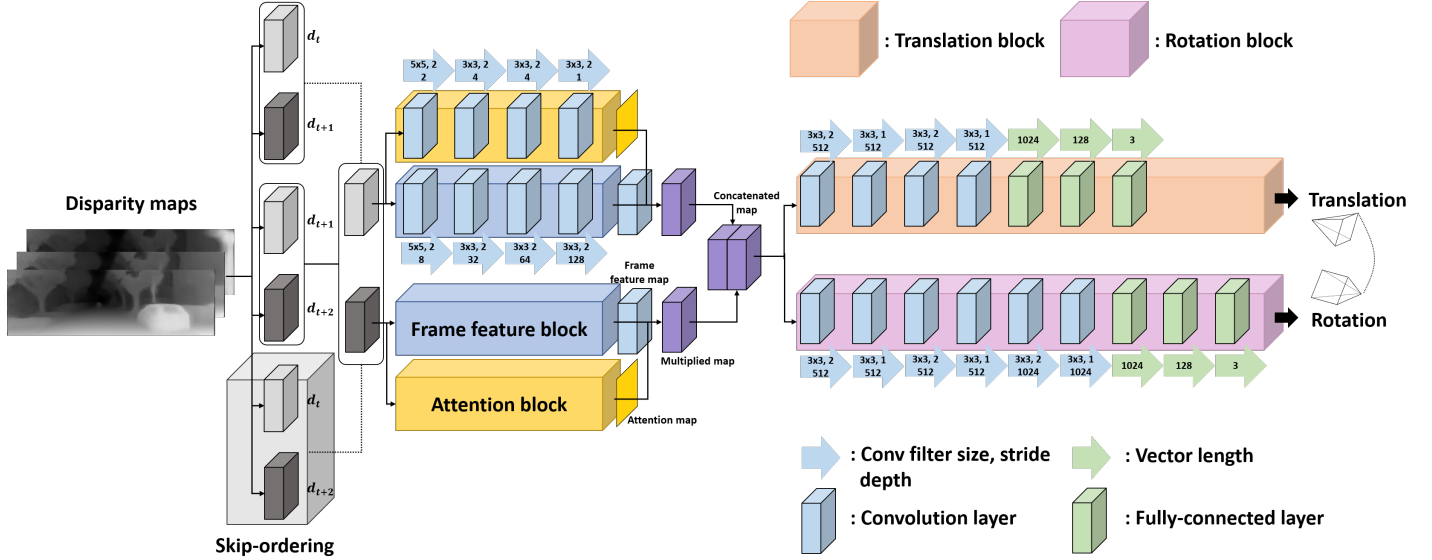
Disparity maps

$d_t$

$d_{t+1}$

$d_{t+1}$

$d_{t+2}$

$d_t$

$d_{t+2}$

Skip-ordering

5x5, 2
2

3x3, 2
4

3x3, 2
4

3x3, 2
1

5x5, 2
8

3x3, 2
32

3x3 2
64

3x3, 2
128

Frame feature map

Frame feature block

Multiplied map

Attention block

Attention map

Concatenated map

: Translation block

: Rotation block

3x3, 2
512

3x3, 1
512

3x3, 2
512

3x3, 1
512

1024

128

3

Translation

Rotation

3x3, 2
512

3x3, 1
512

3x3, 2
512

3x3, 1
512

3x3, 2
1024

3x3, 1
1024

1024

128

3

: Conv filter size, stride depth

: Vector length

: Convolution layer

: Fully-connected layer